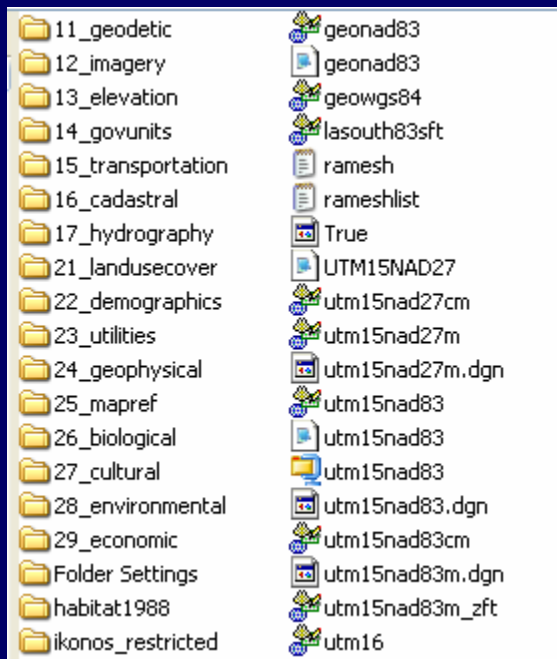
11_geodetic
12_imagery
13_elevation
14_govunits
15_transportation
16_cadastral
17_hydrography
21_landusecover
22_demographics
23_utilities
24_geophysical
25_mapref
26_biological
27_cultural
28_environmental
29_economic
Folder Settings
habitat1988
ikonos_restricted

geonad83
geonad83
geowgs84
lasouth83sft
ramesh
rameshlist
True
UTM15NAD27
utm15nad27cm
utm15nad27m
utm15nad27m.dgn
utm15nad83
utm15nad83
utm15nad83
utm15nad83.dgn
utm15nad83cm
utm15nad83m.dgn
utm15nad83m_zft
utm16